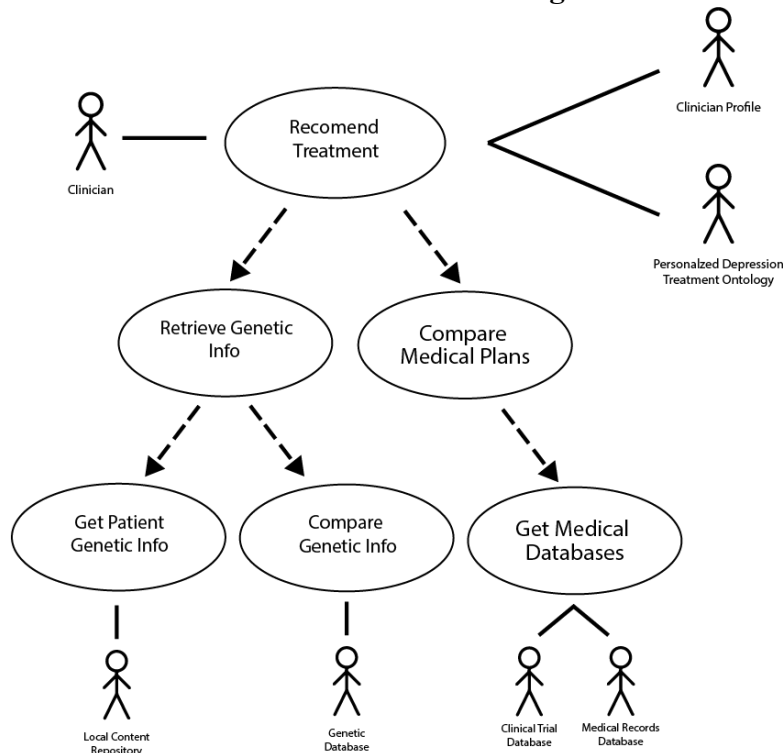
Clinician Profile

Clinician

Recomend Treatment

Personalzed Depression Treatment Ontology

Retrieve Genetic Info

Compare Medical Plans

Get Patient Genetic Info

Compare Genetic Info

Get Medical Databases

Local Content Repository

Genetic Database

Clinical Trial Database

Medical Records Database